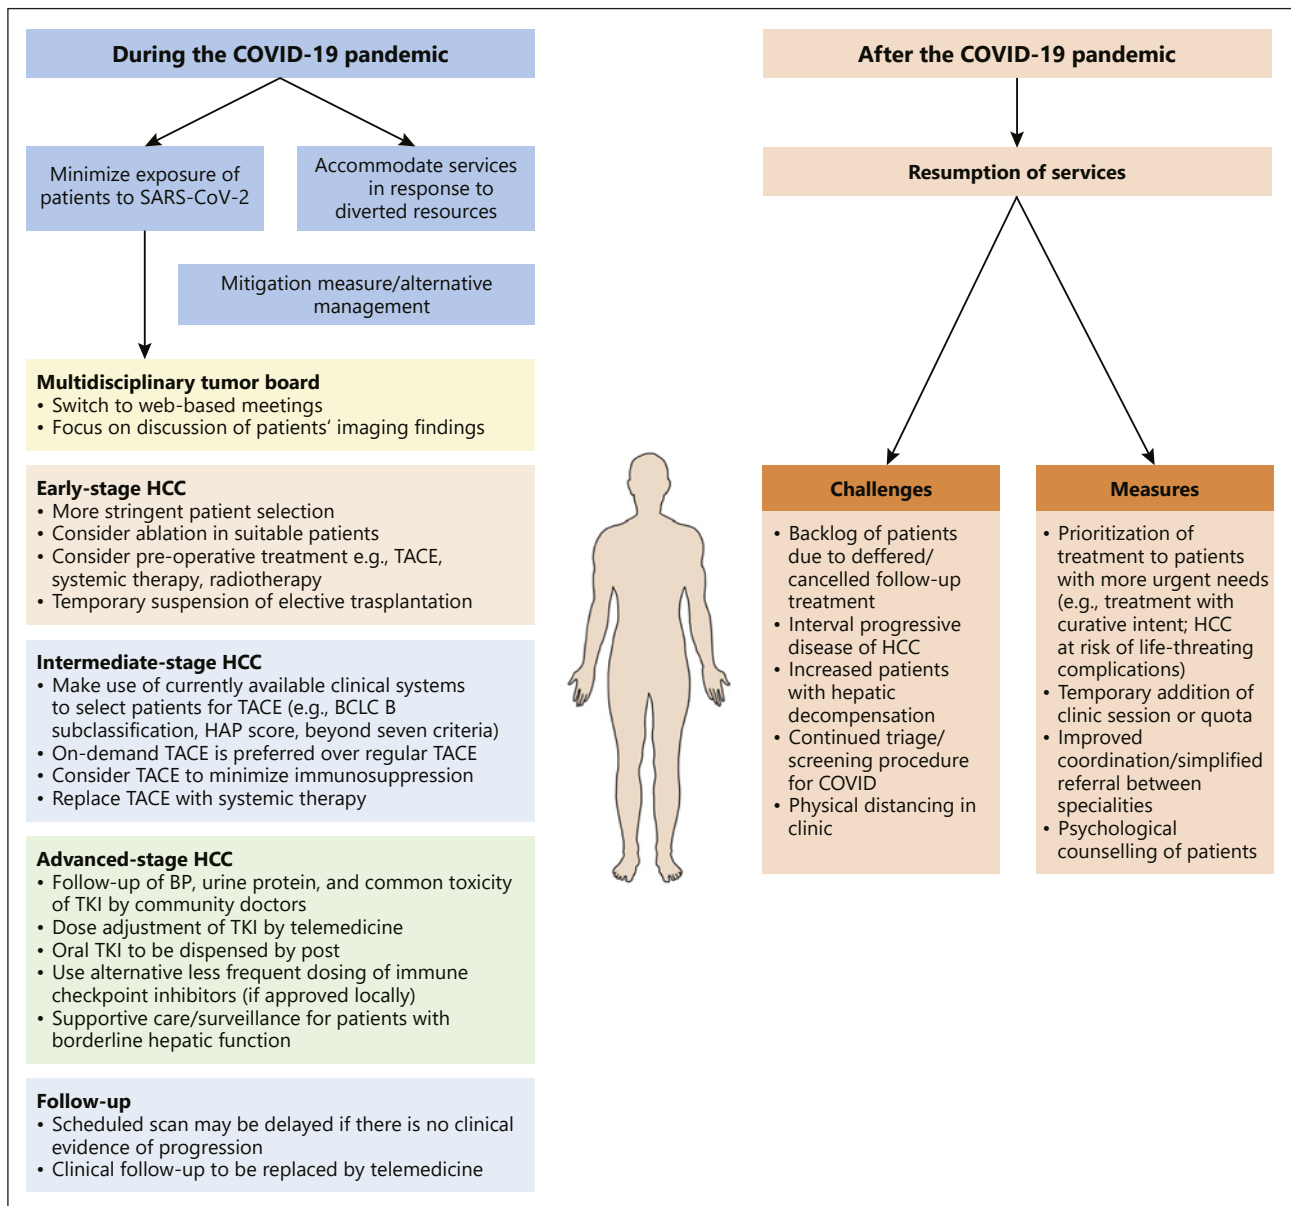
During the COVID-19 pandemic

Minimize exposure of patients to SARS-CoV-2

Accommodate services in response to diverted resources

Mitigation measure/alternative management

**Multidisciplinary tumor board**
• Switch to web-based meetings
• Focus on discussion of patients' imaging findings

**Early-stage HCC**
• More stringent patient selection
• Consider ablation in suitable patients
• Consider pre-operative treatment e.g., TACE, systemic therapy, radiotherapy
• Temporary suspension of elective trasplantation

**Intermediate-stage HCC**
• Make use of currently available clinical systems to select patients for TACE (e.g., BCLC B subclassification, HAP score, beyond seven criteria)
• On-demand TACE is preferred over regular TACE
• Consider TACE to minimize immunosuppression
• Replace TACE with systemic therapy

**Advanced-stage HCC**
• Follow-up of BP, urine protein, and common toxicity of TKI by community doctors
• Dose adjustment of TKI by telemedicine
• Oral TKI to be dispensed by post
• Use alternative less frequent dosing of immune checkpoint inhibitors (if approved locally)
• Supportive care/surveillance for patients with borderline hepatic function

**Follow-up**
• Scheduled scan may be delayed if there is no clinical evidence of progression
• Clinical follow-up to be replaced by telemedicine

After the COVID-19 pandemic

Resumption of services

Challenges
• Backlog of patients due to deffered/ cancelled follow-up treatment
• Interval progressive disease of HCC
• Increased patients with hepatic decompensation
• Continued triage/ screening procedure for COVID
• Physical distancing in clinic

Measures
• Prioritization of treatment to patients with more urgent needs (e.g., treatment with curative intent; HCC at risk of life-threating complications)
• Temporary addition of clinic session or quota
• Improved coordination/simplified referral between specialities
• Psychological counselling of patients